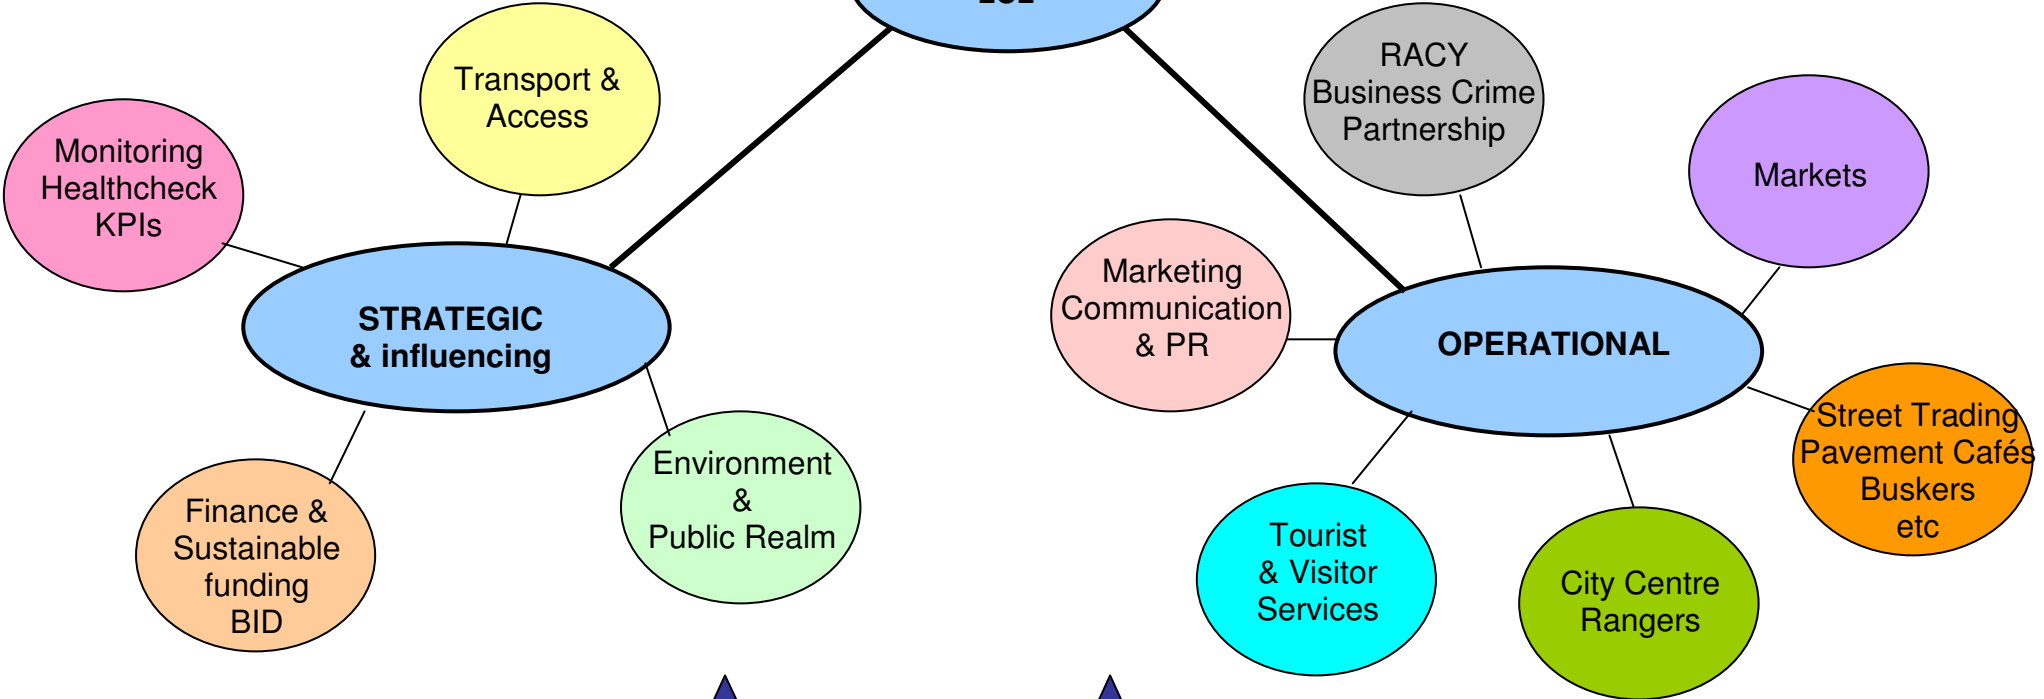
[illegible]

Transport & Access

RACY Business Crime Partnership

Monitoring Healthcheck KPIs

Markets

Marketing Communication & PR

STRATEGIC & influencing

OPERATIONAL

Street Trading Pavement Cafés Buskers etc

Environment & Public Realm

Finance & Sustainable funding BID

Tourist & Visitor Services

City Centre Rangers